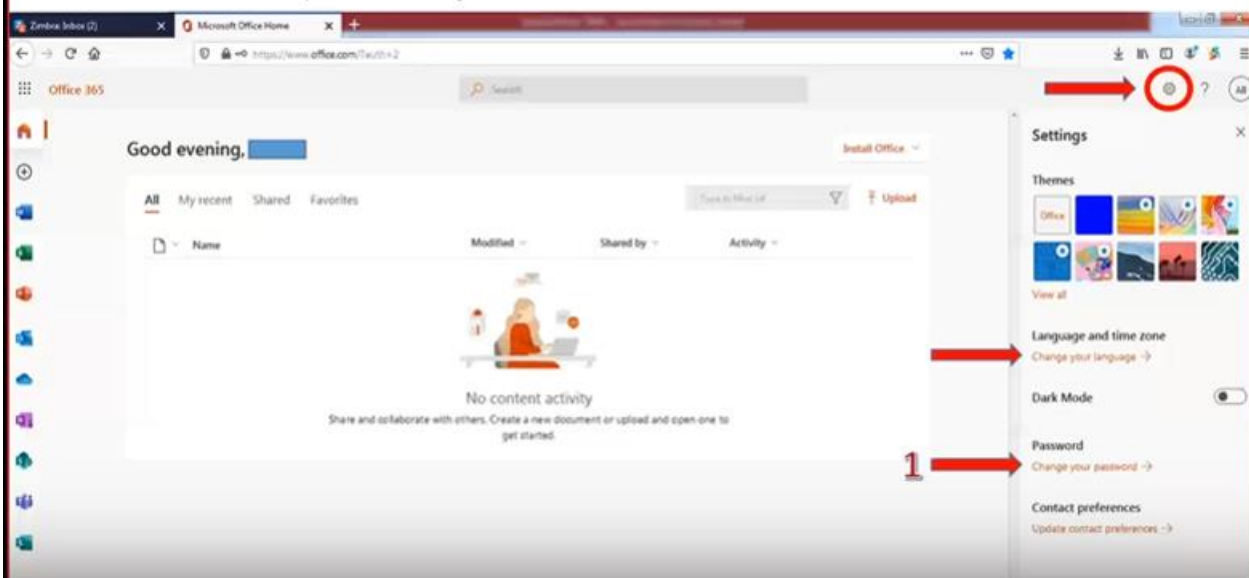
Zimbra Inbox (2)
Microsoft Office Home
https://www.office.com/?auth=2
Office 365
Search
AB
Good evening,
Install Office
All My recent Shared Favorites
Type to filter list
Upload
Name
Modified
Shared by
Activity
No content activity
Share and collaborate with others. Create a new document or upload and open one to get started.
Settings
Themes
Office
View all
Language and time zone
Change your language →
Dark Mode
Password
Change your password →
1
Contact preferences
Update contact preferences →